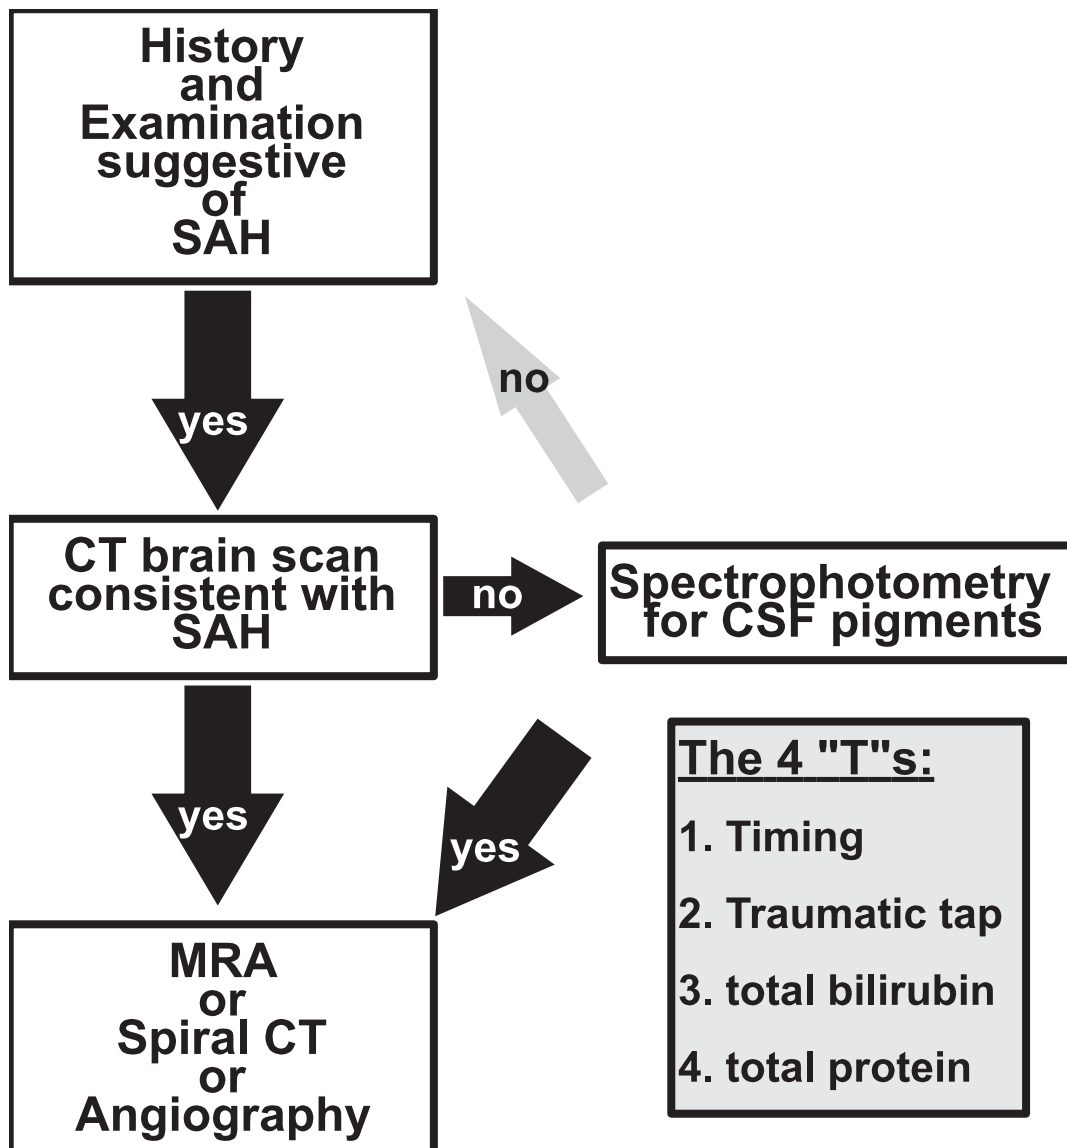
History and Examination suggestive of SAH

yes

no

CT brain scan consistent with SAH

no

Spectrophotometry for CSF pigments

yes

yes

The 4 "T"s:

1. Timing

2. Traumatic tap

3. total bilirubin

4. total protein

MRA or Spiral CT or Angiography